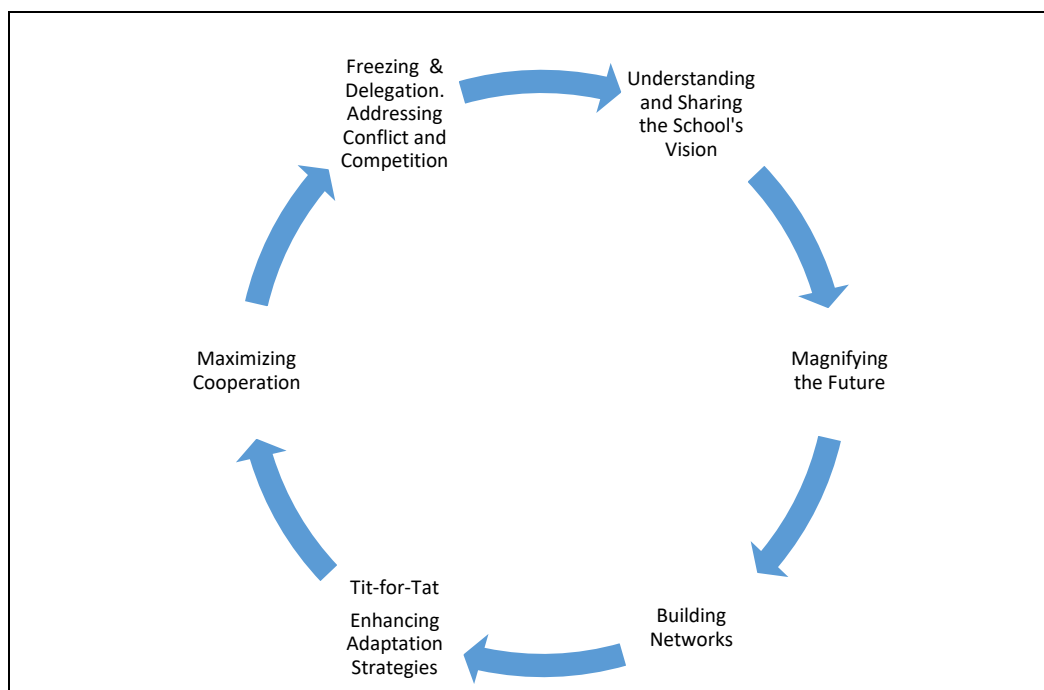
Freezing & Delegation. Addressing Conflict and Competition

Understanding and Sharing the School's Vision

Magnifying the Future

Building Networks

Tit-for-Tat

Enhancing Adaptation Strategies

Maximizing Cooperation